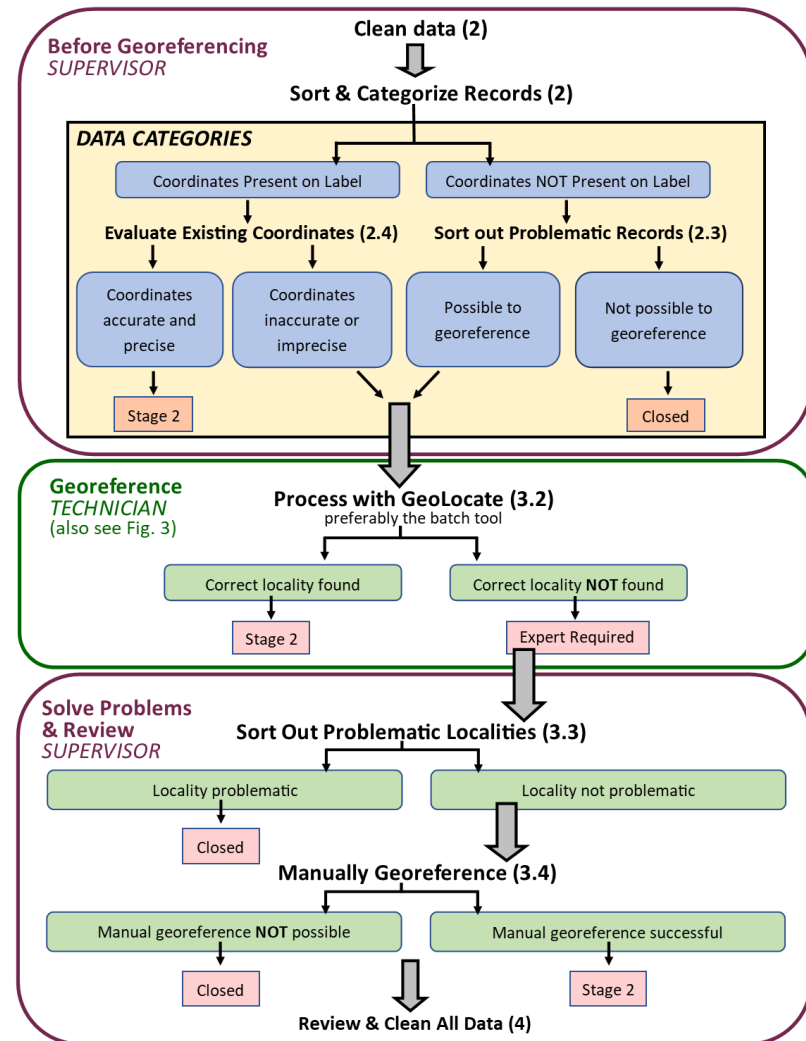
Before Georeferencing
SUPERVISOR

Clean data (2)

Sort & Categorize Records (2)

DATA CATEGORIES

Coordinates Present on Label

Coordinates NOT Present on Label

Evaluate Existing Coordinates (2.4)

Sort out Problematic Records (2.3)

Coordinates accurate and precise

Coordinates inaccurate or imprecise

Possible to georeference

Not possible to georeference

Stage 2

Closed

Georeference
TECHNICIAN
(also see Fig. 3)

Process with GeoLocate (3.2)
preferably the batch tool

Correct locality found

Correct locality NOT found

Stage 2

Expert Required

Solve Problems & Review
SUPERVISOR

Sort Out Problematic Localities (3.3)

Locality problematic

Locality not problematic

Closed

Manually Georeference (3.4)

Manual georeference NOT possible

Manual georeference successful

Closed

Stage 2

Review & Clean All Data (4)